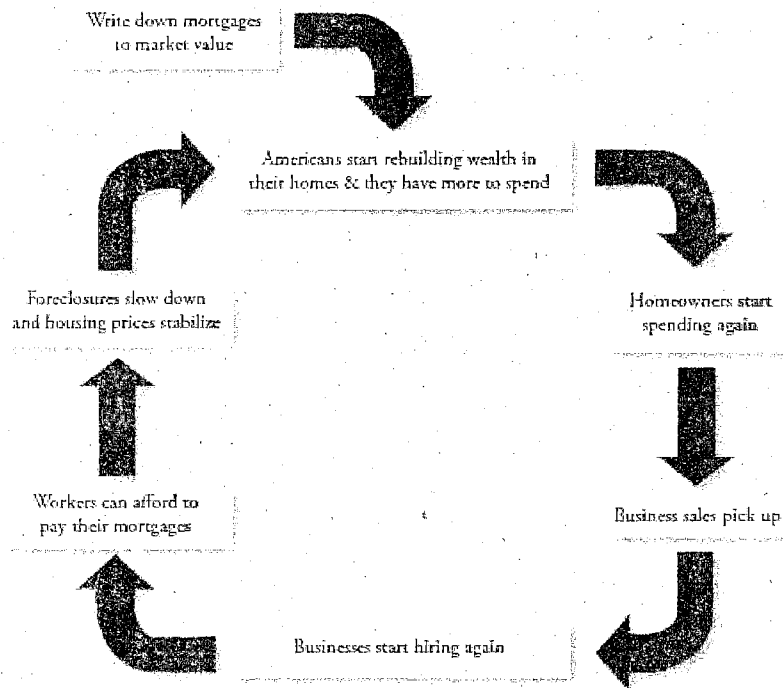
Write down mortgages to market value

Americans start rebuilding wealth in their homes & they have more to spend

Homeowners start spending again

Business sales pick up

Businesses start hiring again

Workers can afford to pay their mortgages

Foreclosures slow down and housing prices stabilize